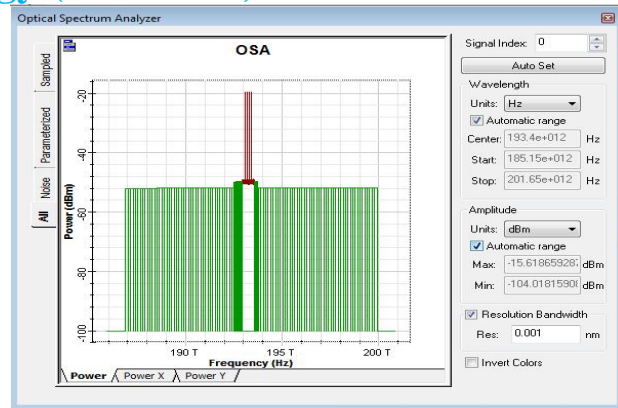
Optical Spectrum Analyzer

Sampled
Parameterized
Noise
All

OSA

-20
-40
-60
-80
-100

Power (dBm)

190 T
195 T
200 T

Frequency (Hz)

Power
Power X
Power Y

Signal Index: 0
Auto Set

Wavelength
Units: Hz
Automatic range
Center: 193.4e+012 Hz
Start: 185.15e+012 Hz
Stop: 201.65e+012 Hz

Amplitude
Units: dBm
Automatic range
Max: -15.61865928 dBm
Min: -104.01815908 dBm

Resolution Bandwidth
Res: 0.001 nm

Invert Colors